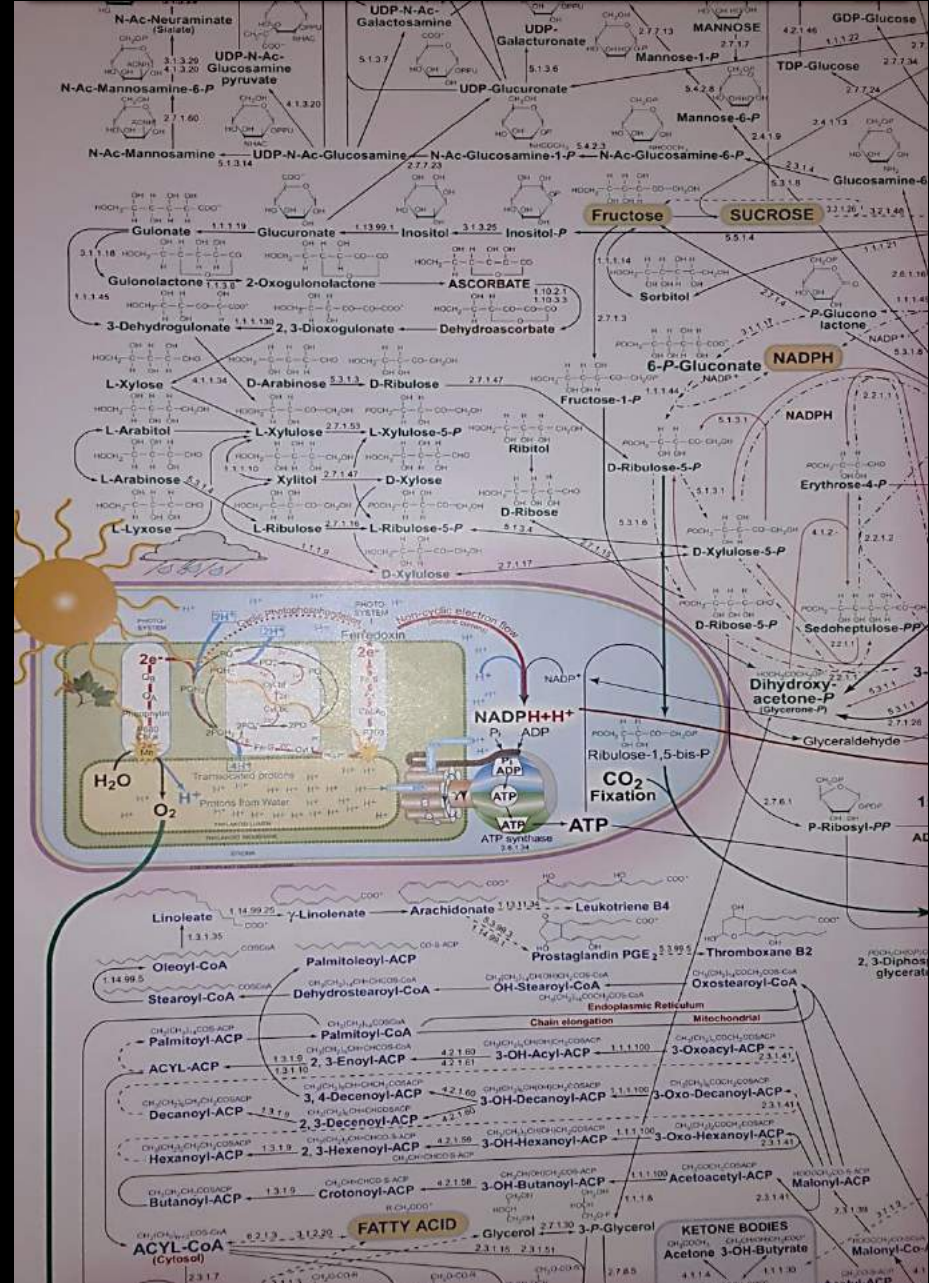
N-Ac-Neuraminate (Sialate)
UDP-N-Ac-Galactosamine
UDP-Galacturonate
MANNOSE
GDP-Glucose
UDP-N-Ac-Glucosamine pyruvate
Mannose-1-P
TDP-Glucose
N-Ac-Mannosamine-6-P
UDP-Glucuronate
Mannose-6-P
N-Ac-Mannosamine
UDP-N-Ac-Glucosamine
N-Ac-Glucosamine-1-P
N-Ac-Glucosamine-6-P
Glucosamine-6
Gulonate
Glucuronate
Inositol
Inositol-P
Fructose
SUCROSE
Gulonolactone
2-Oxogulonolactone
ASCORBATE
Sorbitol
P-Glucono lactone
3-Dehydrogulonate
2, 3-Dioxogulonate
Dehydroascorbate
NADPH
6-P-Gluconate
L-Xylose
D-Arabinose
D-Ribulose
Fructose-1-P
NADPH
L-Arabitol
L-Xylulose
L-Xylulose-5-P
Ribitol
D-Ribulose-5-P
L-Arabinose
Xylitol
D-Xylose
Erythrose-4-P
L-Lyxose
L-Ribulose
L-Ribulose-5-P
D-Ribose
D-Xylulose-5-P
D-Xylulose
D-Ribose-5-P
Sedoheptulose-PP
Ferredoxin
Non-cyclic electron flow
Cyclic Photophosphorylation
NADP⁺
NADPH+H⁺
Dihydroxy-acetone-P (Glycerone-P)
Pᵢ ADP
Glyceraldehyde
Ribulose-1,5-bis-P
H₂O
H⁺
O₂
Translocated protons
Protons from Water
CO₂ Fixation
ATP
ATP synthase
P-Ribosyl-PP
Linoleate
γ-Linolenate
Arachidonate
Leukotriene B4
Prostaglandin PGE₂
Thromboxane B2
2, 3-Diphosp glycerate
Oleoyl-CoA
Palmitoleoyl-ACP
Stearoyl-CoA
Dehydrostearoyl-CoA
OH-Stearoyl-CoA
Oxostearoyl-CoA
Endoplasmic Reticulum
Chain elongation
Mitochondrial
Palmitoyl-ACP
Palmitoyl-CoA
ACYL-ACP
2, 3-Enoyl-ACP
3-OH-Acyl-ACP
3-Oxoacyl-ACP
3, 4-Decenoyl-ACP
Decanoyl-ACP
2, 3-Decenoyl-ACP
3-OH-Decanoyl-ACP
3-Oxo-Decanoyl-ACP
Hexanoyl-ACP
2, 3-Hexenoyl-ACP
3-OH-Hexanoyl-ACP
3-Oxo-Hexanoyl-ACP
Crotonoyl-ACP
3-OH-Butanoyl-ACP
Acetoacetyl-ACP
Malonyl-ACP
Butanoyl-ACP
FATTY ACID
Glycerol
3-P-Glycerol
KETONE BODIES
Acetone
3-OH-Butyrate
ACYL-CoA (Cytosol)
Malonyl-Co